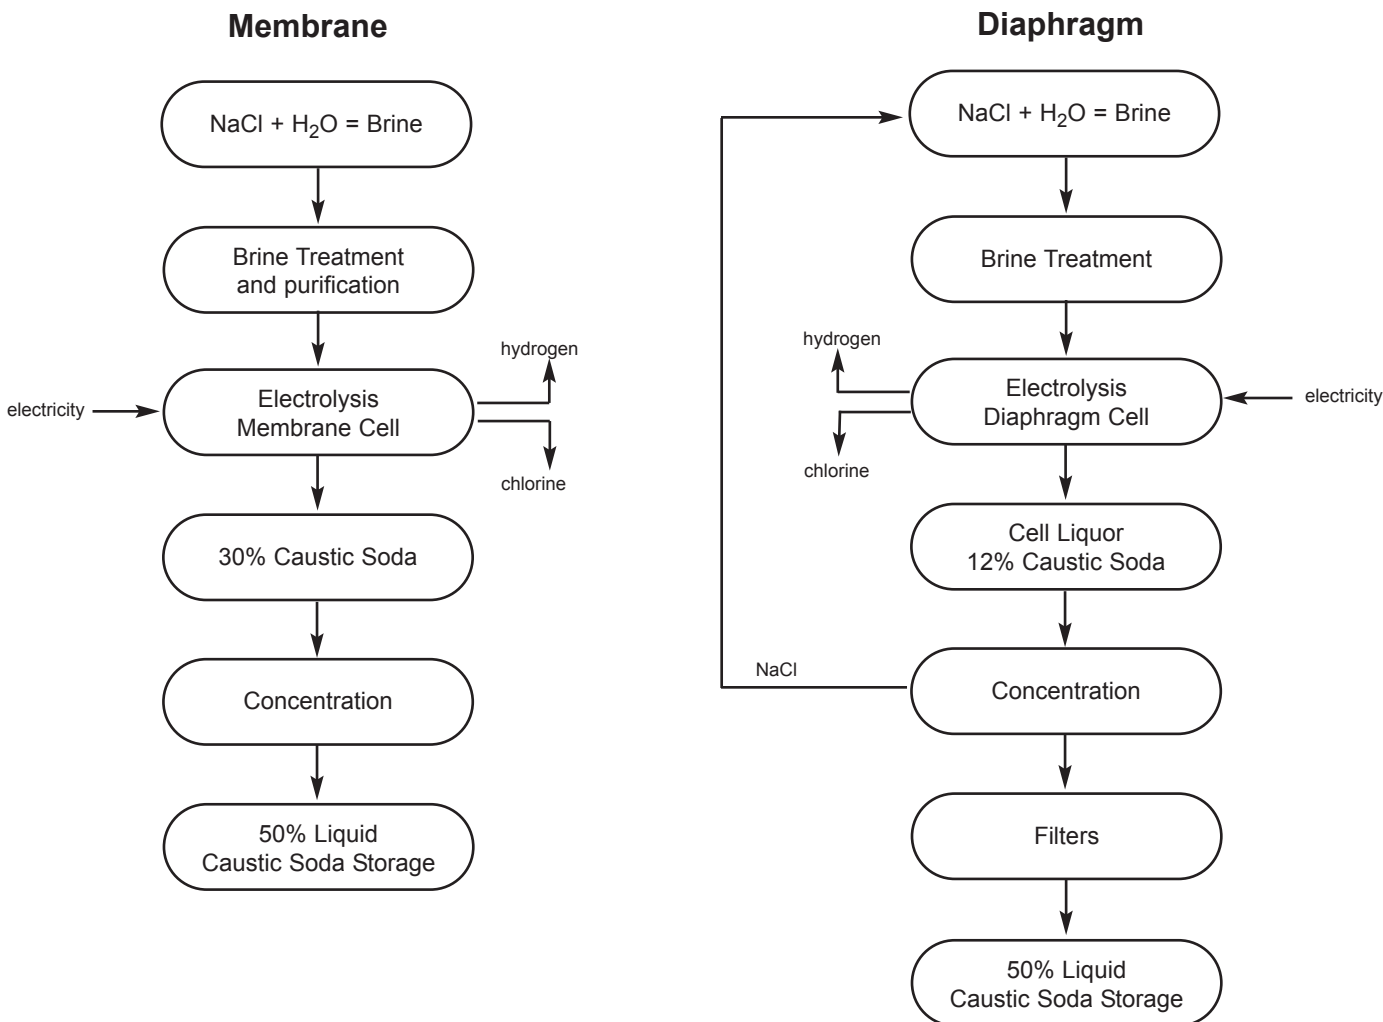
Membrane

NaCl + $H_2O$ = Brine

Brine Treatment and purification

electricity

Electrolysis Membrane Cell

hydrogen

chlorine

30% Caustic Soda

Concentration

50% Liquid Caustic Soda Storage

Diaphragm

NaCl + $H_2O$ = Brine

Brine Treatment

hydrogen

chlorine

Electrolysis Diaphragm Cell

electricity

Cell Liquor 12% Caustic Soda

NaCl

Concentration

Filters

50% Liquid Caustic Soda Storage